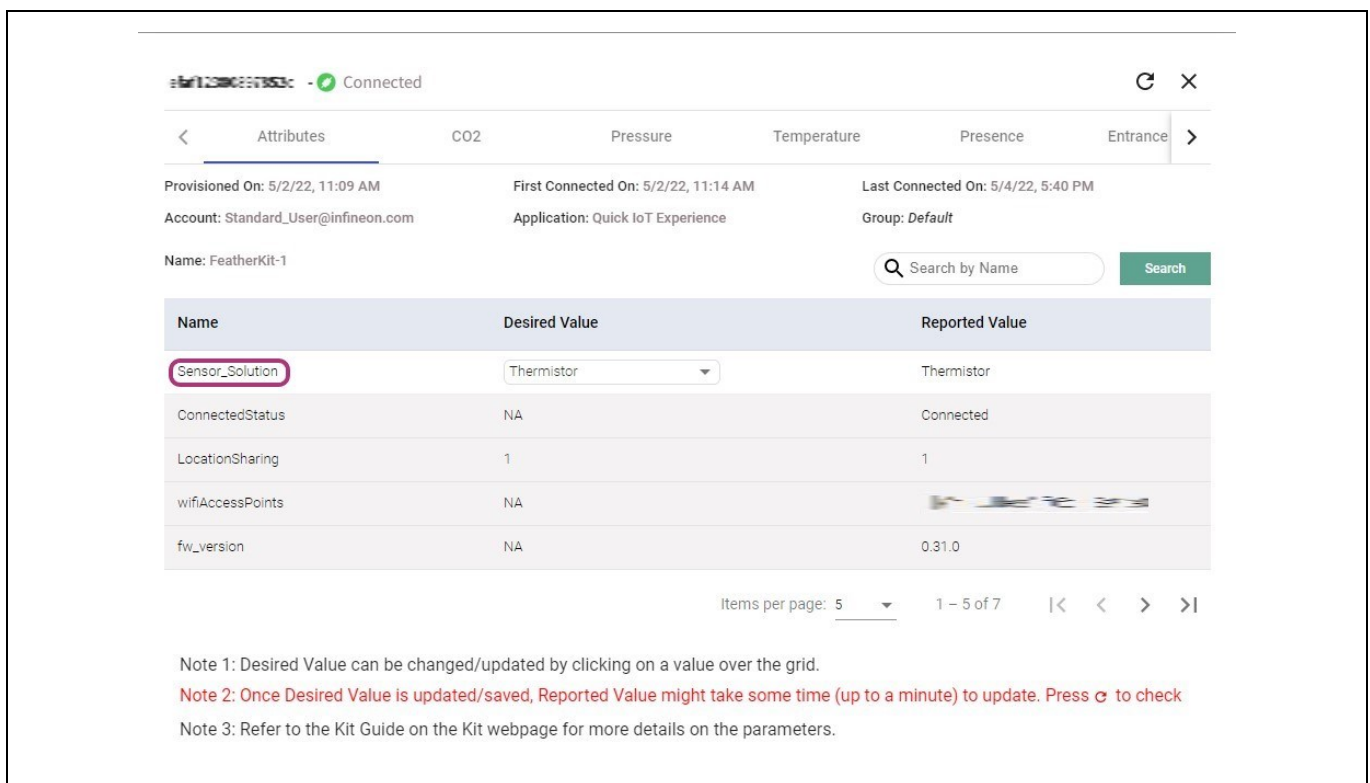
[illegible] - Connected

C ×

< Attributes CO2 Pressure Temperature Presence Entrance >

Provisioned On: 5/2/22, 11:09 AM First Connected On: 5/2/22, 11:14 AM Last Connected On: 5/4/22, 5:40 PM

Account: Standard_User@infineon.com Application: Quick IoT Experience Group: *Default*

Name: FeatherKit-1

Search by Name Search

| Name | Desired Value | Reported Value |
|---|---|---|
| Sensor_Solution | Thermistor | Thermistor |
| ConnectedStatus | NA | Connected |
| LocationSharing | 1 | 1 |
| wifiAccessPoints | NA | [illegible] |
| fw_version | NA | 0.31.0 |

Items per page: 5 1 – 5 of 7

Note 1: Desired Value can be changed/updated by clicking on a value over the grid.

Note 2: Once Desired Value is updated/saved, Reported Value might take some time (up to a minute) to update. Press C to check

Note 3: Refer to the Kit Guide on the Kit webpage for more details on the parameters.